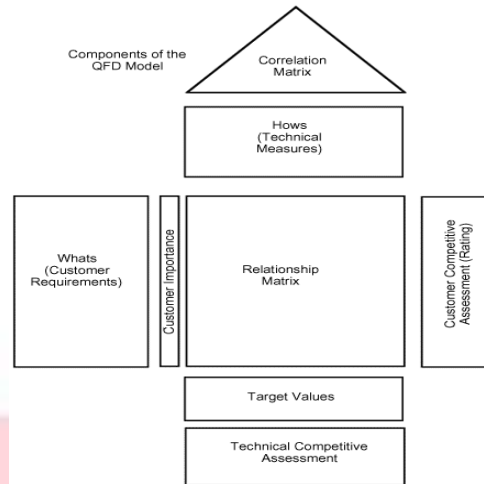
Components of the QFD Model

Correlation Matrix

Hows (Technical Measures)

Whats (Customer Requirements)

Customer Importance

Relationship Matrix

Customer Competitive Assessment (Rating)

Target Values

Technical Competitive Assessment